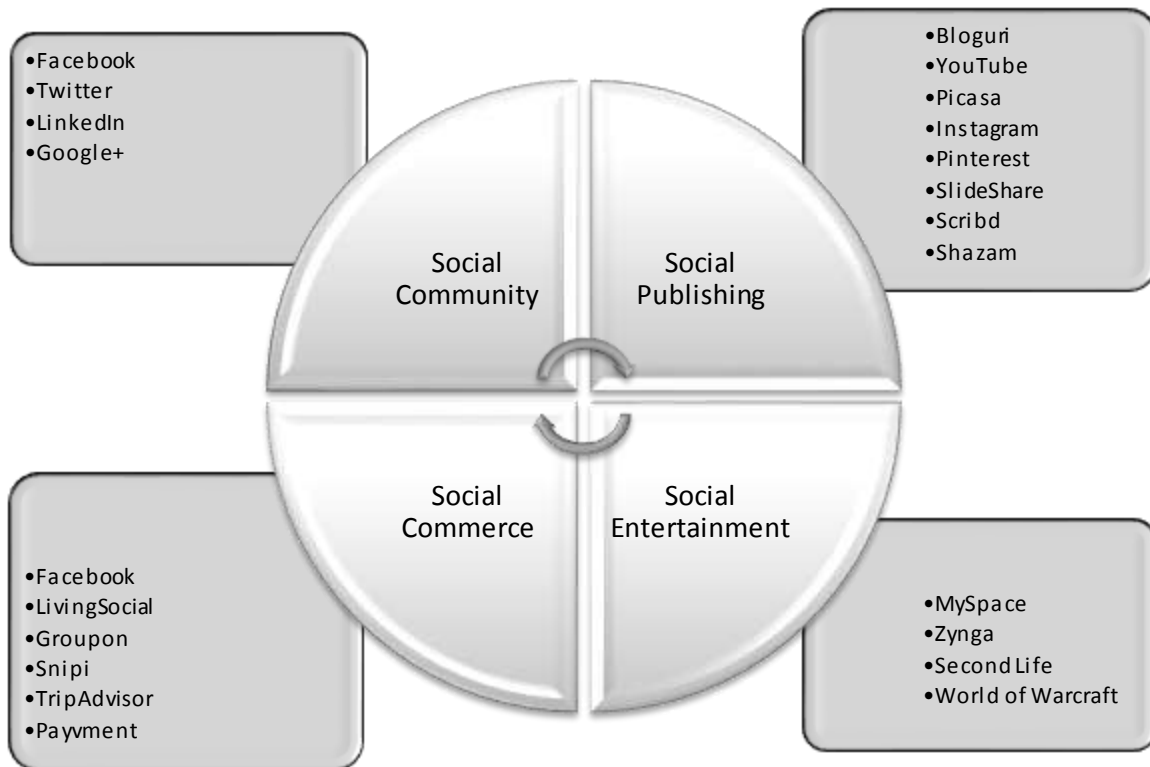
•Facebook
•Twitter
•LinkedIn
•Google+

•Bloguri
•YouTube
•Picasa
•Instagram
•Pinterest
•SlideShare
•Scribd
•Shazam

Social Community

Social Publishing

Social Commerce

Social Entertainment

•Facebook
•LivingSocial
•Groupon
•Snipi
•TripAdvisor
•Payvment

•MySpace
•Zynga
•Second Life
•World of Warcraft